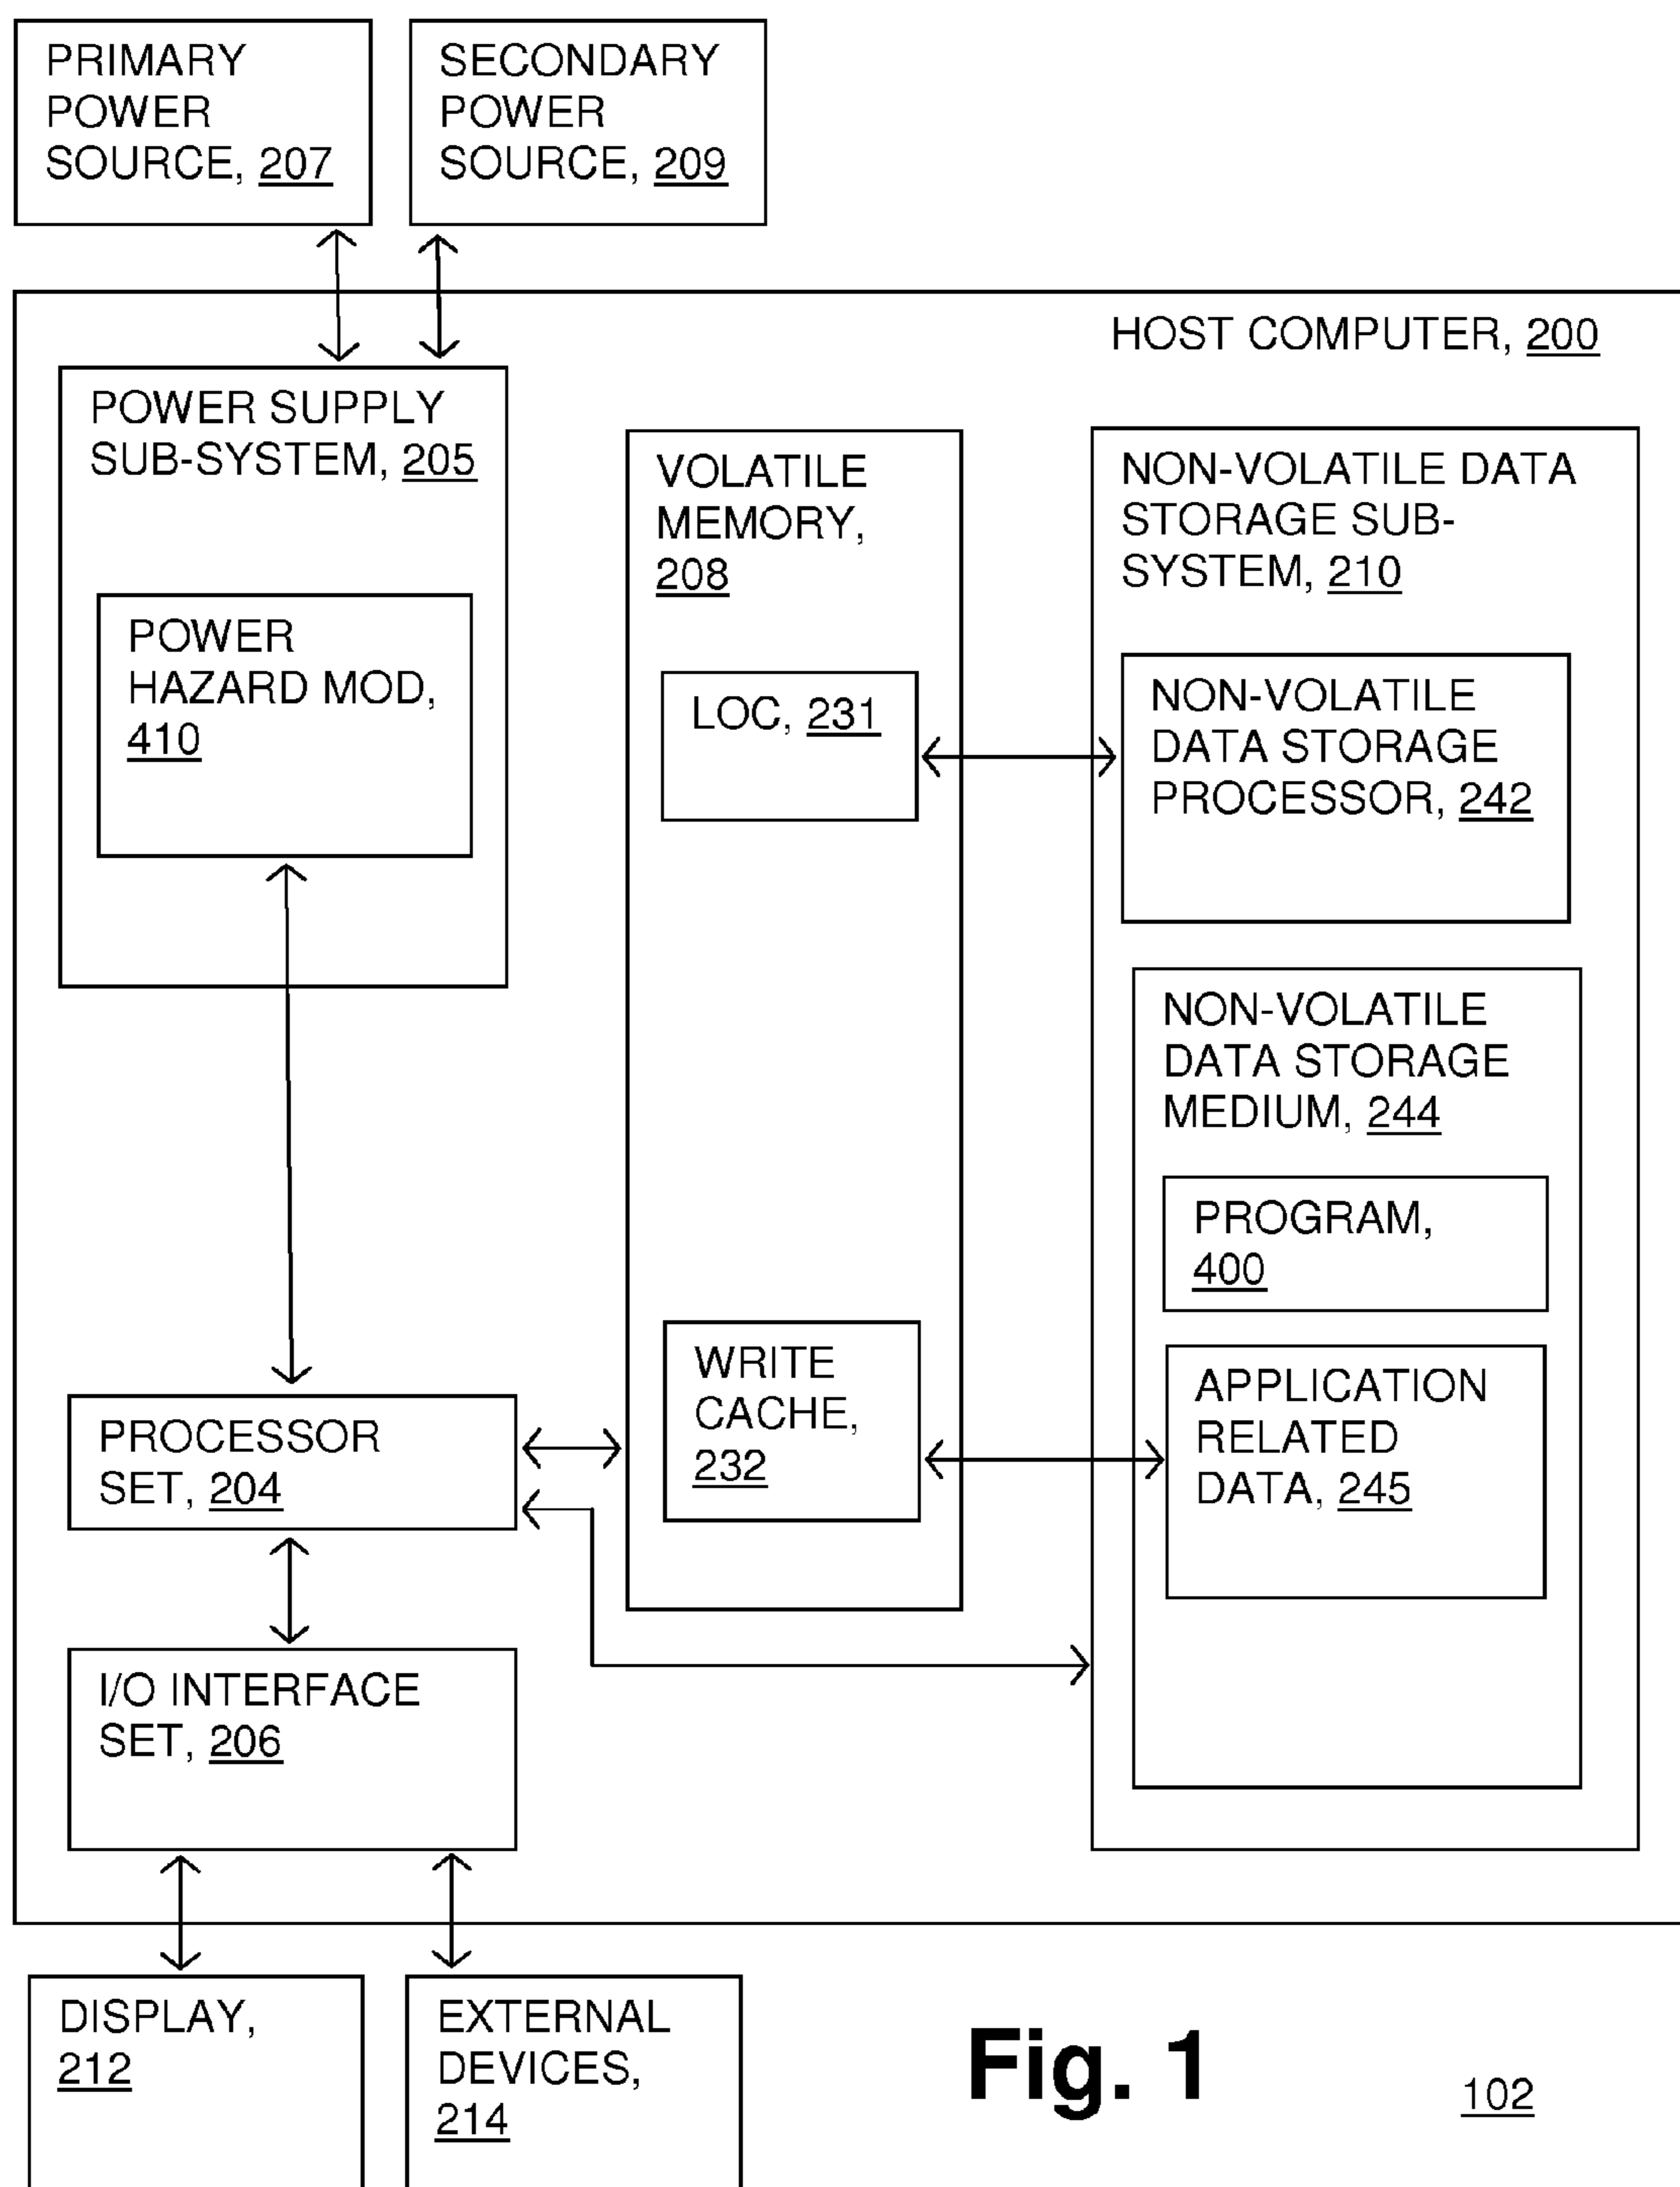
PRIMARY POWER SOURCE, 207

SECONDARY POWER SOURCE, 209

HOST COMPUTER, 200

POWER SUPPLY SUB-SYSTEM, 205

POWER HAZARD MOD, 410

VOLATILE MEMORY, 208

LOC, 231

WRITE CACHE, 232

NON-VOLATILE DATA STORAGE SUB-SYSTEM, 210

NON-VOLATILE DATA STORAGE PROCESSOR, 242

NON-VOLATILE DATA STORAGE MEDIUM, 244

PROGRAM, 400

APPLICATION RELATED DATA, 245

PROCESSOR SET, 204

I/O INTERFACE SET, 206

DISPLAY, 212

EXTERNAL DEVICES, 214

Fig. 1

102